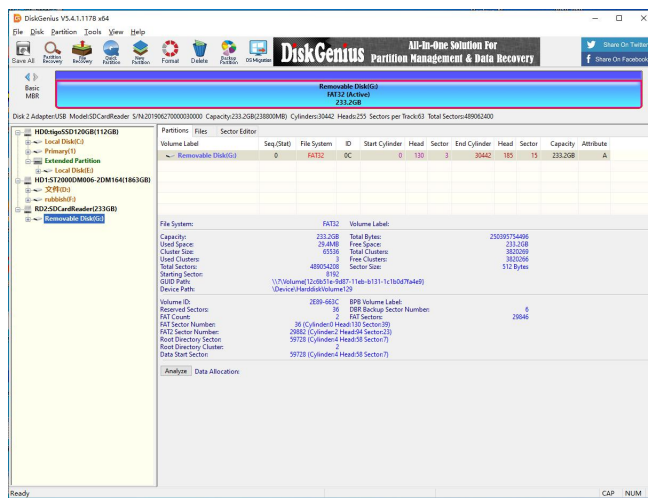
DiskGenius V5.4.1.1178 x64

File Disk Partition Tools View Help

Save All Partition Recovery File Recovery Quick Partition New Partition Format Delete Backup Partition OS Migration

DiskGenius All-In-One Solution For Partition Management & Data Recovery

Share On Twitter
Share On Facebook

Basic MBR

Removable Disk(G:)
FAT32 (Active)
233.2GB

Disk 2 Adapter:USB Model:SDCardReader S/N:201906270000300000 Capacity:233.2GB(238800MB) Cylinders:30442 Heads:255 Sectors per Track:63 Total Sectors:489062400

HD0:tigoSSD120GB(112GB)
Local Disk(C:)
Primary(1)
Extended Partition
Local Disk(E:)
HD1:ST2000DM006-2DM164(1863GB)
文档(D:)
rubbish(F:)
RD2:SDCardReader(233GB)
Removable Disk(G:)

Partitions Files Sector Editor

| Volume Label | Seq.(Stat) | File System | ID | Start Cylinder | Head | Sector | End Cylinder | Head | Sector | Capacity | Attribute |
|---|---|---|---|---|---|---|---|---|---|---|---|
| Removable Disk(G:) | 0 | FAT32 | 0C | 0 | 130 | 3 | 30442 | 185 | 15 | 233.2GB | A |

File System: FAT32 Volume Label:

Capacity: 233.2GB Total Bytes: 250395754496
Used Space: 29.4MB Free Space: 233.2GB
Cluster Size: 65536 Total Clusters: 3820269
Used Clusters: 3 Free Clusters: 3820266
Total Sectors: 489054208 Sector Size: 512 Bytes
Starting Sector: 8192
GUID Path: \\?\Volume{12c6b51e-9d87-11eb-b131-1c1b0d7fa4e9}
Device Path: \Device\HarddiskVolume129

Volume ID: 2E89-663C BPB Volume Label:
Reserved Sectors: 36 DBR Backup Sector Number: 6
FAT Count: 2 FAT Sectors: 29846
FAT Sector Number: 36 (Cylinder:0 Head:130 Sector:39)
FAT2 Sector Number: 29882 (Cylinder:2 Head:94 Sector:23)
Root Directory Sector: 59728 (Cylinder:4 Head:58 Sector:7)
Root Directory Cluster: 2
Data Start Sector: 59728 (Cylinder:4 Head:58 Sector:7)

Analyze Data Allocation:

Ready CAP NUM